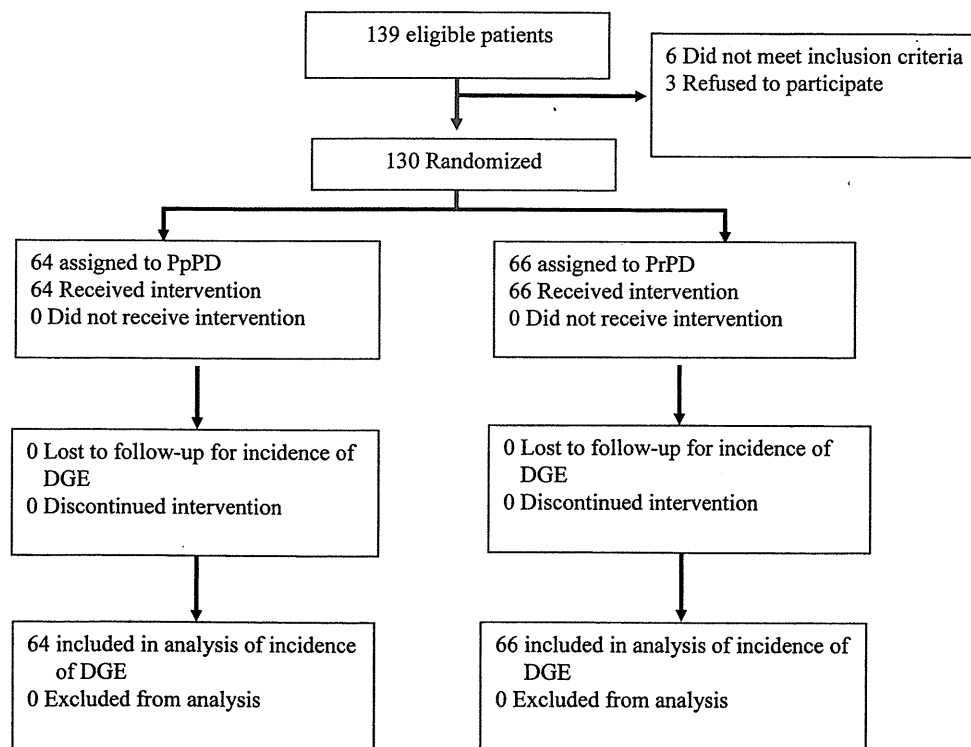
139 eligible patients

6 Did not meet inclusion criteria
3 Refused to participate

130 Randomized

64 assigned to PpPD
64 Received intervention
0 Did not receive intervention

66 assigned to PrPD
66 Received intervention
0 Did not receive intervention

0 Lost to follow-up for incidence of DGE
0 Discontinued intervention

0 Lost to follow-up for incidence of DGE
0 Discontinued intervention

64 included in analysis of incidence of DGE
0 Excluded from analysis

66 included in analysis of incidence of DGE
0 Excluded from analysis